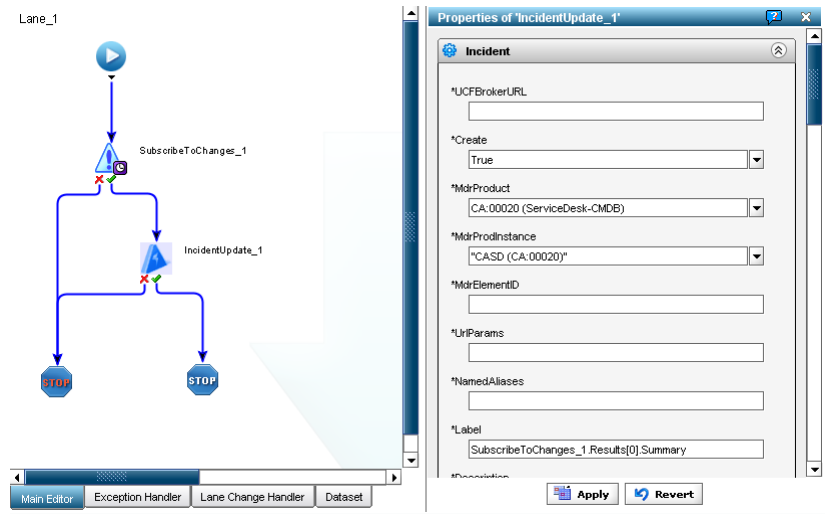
Lane_1

SubscribeToChanges_1

IncidentUpdate_1

STOP

STOP

Main Editor | Exception Handler | Lane Change Handler | Dataset

Properties of 'IncidentUpdate_1'

Incident

*UCFBrokerURL

*Create
True

*MdrProduct
CA:00020 (ServiceDesk-CMDB)

*MdrProdInstance
"CASD (CA:00020)"

*MdrElementID

*UrlParams

*NamedAliases

*Label
SubscribeToChanges_1.Results[0].Summary

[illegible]

Apply

Revert